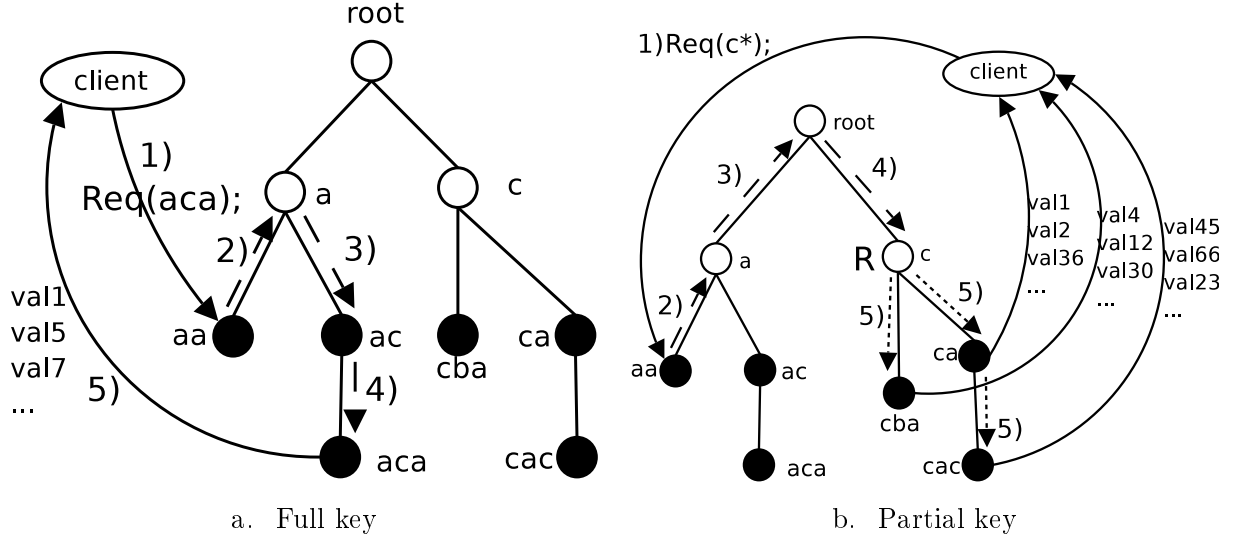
root

client

1)
Req(aca);

a

c

2)

3)

aa

ac

cba

ca

val1
val5
val7
...

5)

4)

aca

cac

a. Full key

1)Req(c*);

client

root

3)

4)

a

R

c

val1
val2
val36
...

val4
val12
val30
...

val45
val66
val23
...

2)

5)

5)

aa

ac

ca

cba

5)

aca

cac

b. Partial key